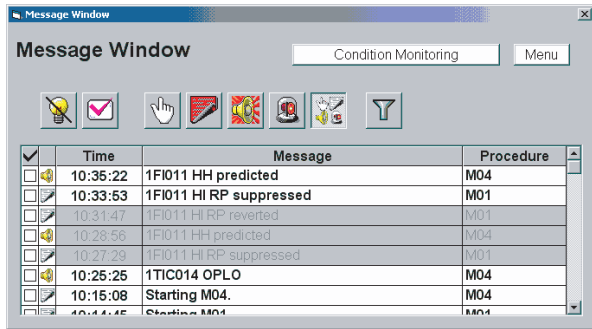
Message Window

Message Window

Condition Monitoring

Menu

| ✓ | | Time | Message | Procedure |
|---|---|---|---|---|
| | | 10:35:22 | 1FI011 HH predicted | M04 |
| | | 10:33:53 | 1FI011 HI RP suppressed | M01 |
| | | 10:31:47 | 1FI011 HI RP reverted | M01 |
| | | 10:28:56 | 1FI011 HH predicted | M04 |
| | | 10:27:29 | 1FI011 HI RP suppressed | M01 |
| | | 10:25:25 | 1TIC014 OPLO | M04 |
| | | 10:15:08 | Starting M04. | M04 |
| | | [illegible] | Starting M01 | M01 |